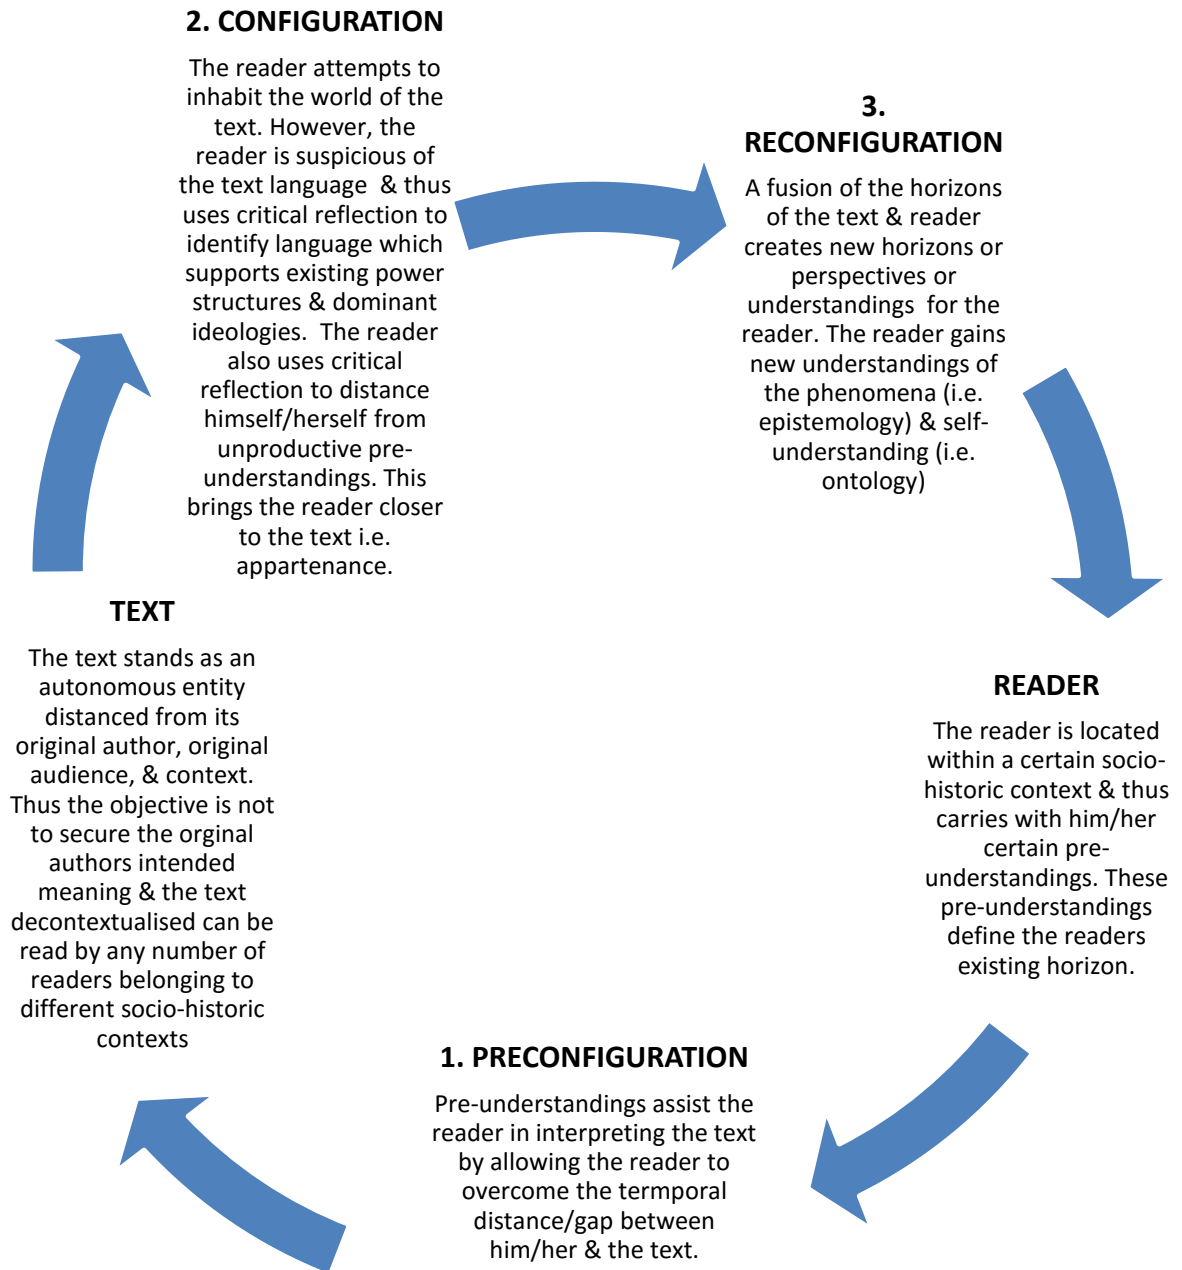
2. CONFIGURATION

The reader attempts to inhabit the world of the text. However, the reader is suspicious of the text language & thus uses critical reflection to identify language which supports existing power structures & dominant ideologies. The reader also uses critical reflection to distance himself/herself from unproductive pre-understandings. This brings the reader closer to the text i.e. appartenance.

3. RECONFIGURATION

A fusion of the horizons of the text & reader creates new horizons or perspectives or understandings for the reader. The reader gains new understandings of the phenomena (i.e. epistemology) & self-understanding (i.e. ontology)

TEXT

The text stands as an autonomous entity distanced from its original author, original audience, & context. Thus the objective is not to secure the orginal authors intended meaning & the text decontextualised can be read by any number of readers belonging to different socio-historic contexts

READER

The reader is located within a certain socio-historic context & thus carries with him/her certain pre-understandings. These pre-understandings define the readers existing horizon.

1. PRECONFIGURATION

Pre-understandings assist the reader in interpreting the text by allowing the reader to overcome the termporal distance/gap between him/her & the text.